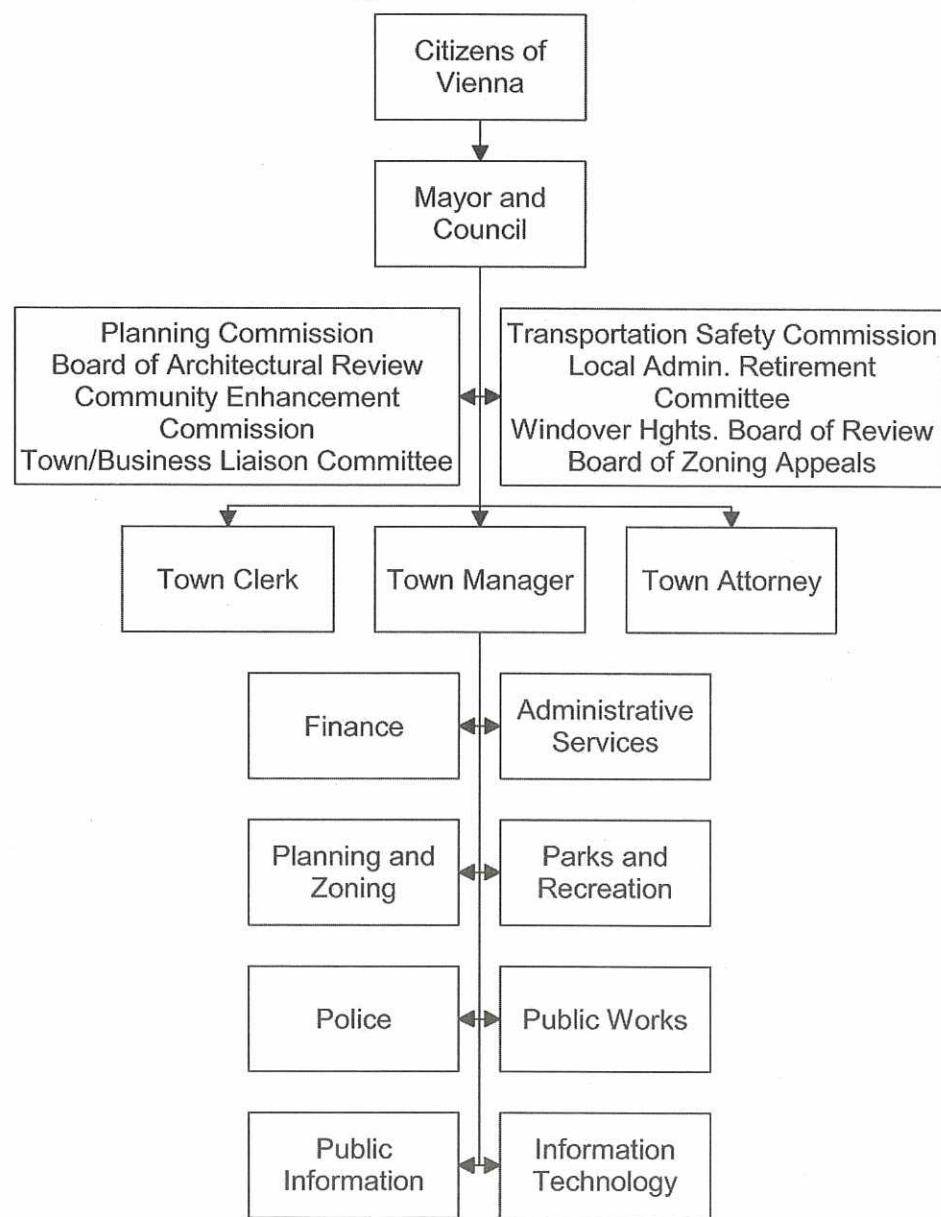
Citizens of Vienna

Mayor and Council

Planning Commission
Board of Architectural Review
Community Enhancement Commission
Town/Business Liaison Committee

Transportation Safety Commission
Local Admin. Retirement Committee
Windover Hghts. Board of Review
Board of Zoning Appeals

Town Clerk

Town Manager

Town Attorney

Finance

Administrative Services

Planning and Zoning

Parks and Recreation

Police

Public Works

Public Information

Information Technology